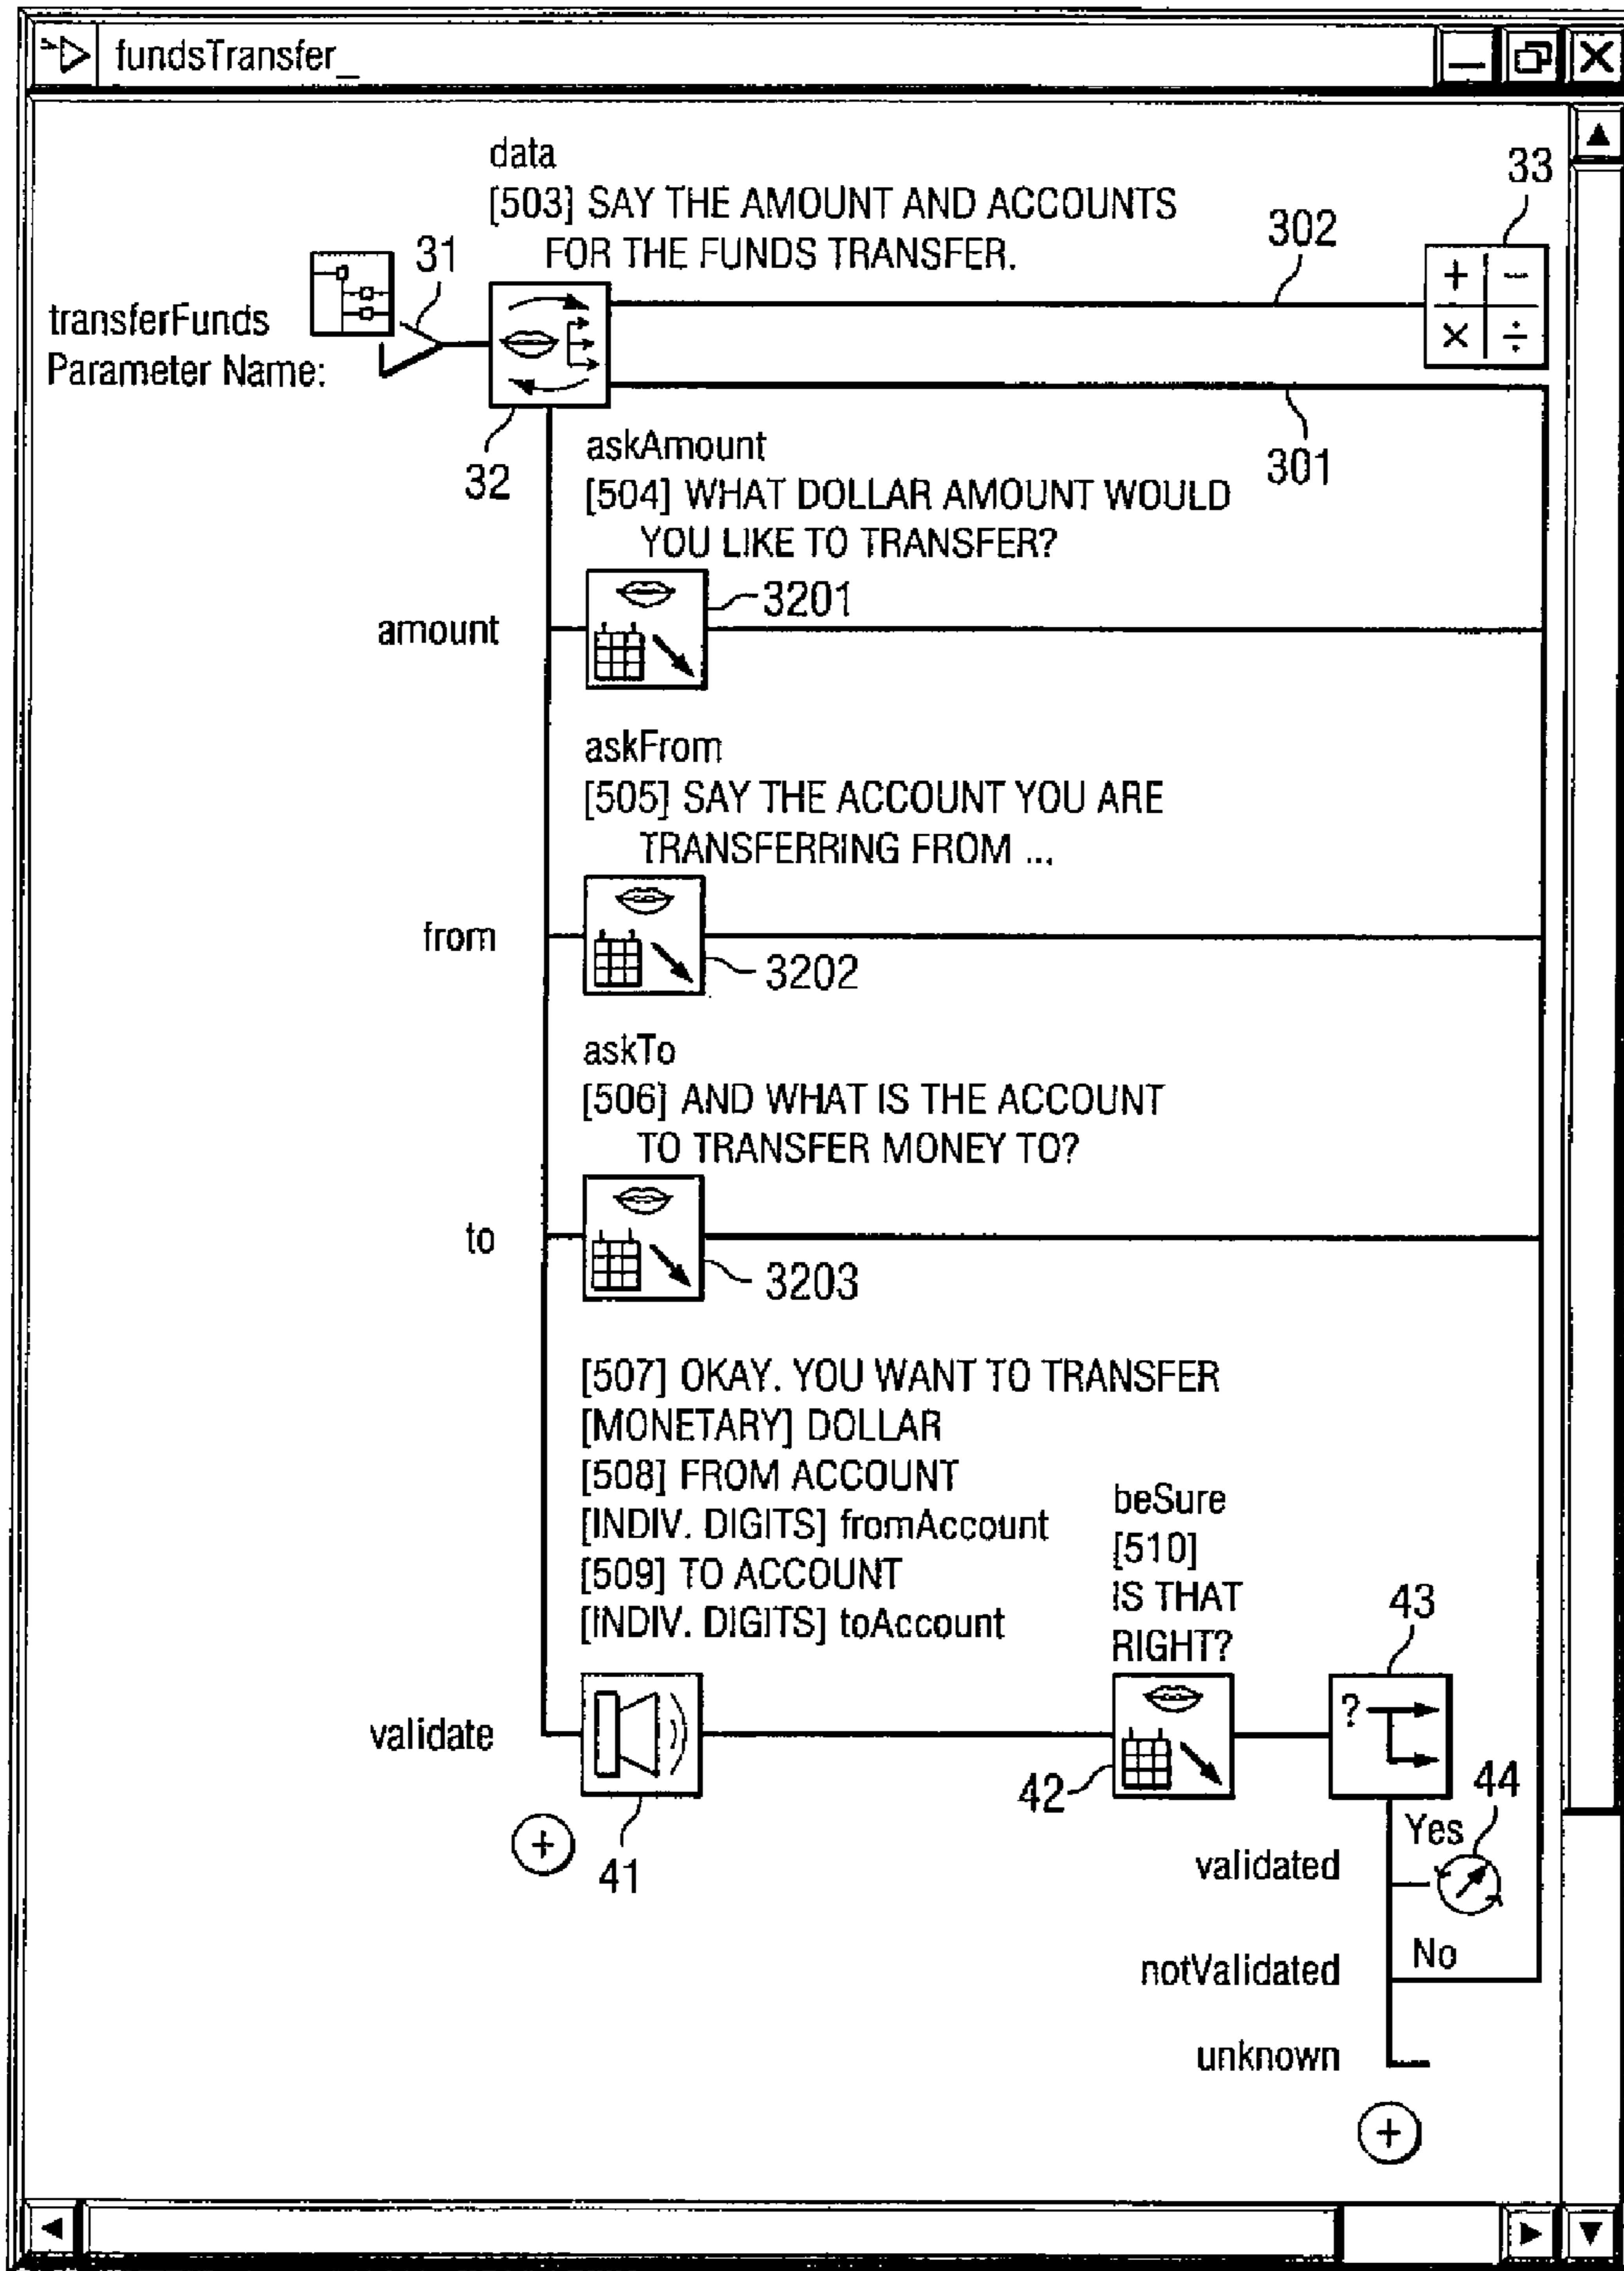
fundsTransfer_

data
[503] SAY THE AMOUNT AND ACCOUNTS FOR THE FUNDS TRANSFER.

33

302

31

transferFunds
Parameter Name:

+ – × ÷

301

32

askAmount
[504] WHAT DOLLAR AMOUNT WOULD YOU LIKE TO TRANSFER?

amount

3201

askFrom
[505] SAY THE ACCOUNT YOU ARE TRANSFERRING FROM ...

from

3202

askTo
[506] AND WHAT IS THE ACCOUNT TO TRANSFER MONEY TO?

to

3203

[507] OKAY. YOU WANT TO TRANSFER
[MONETARY] DOLLAR
[508] FROM ACCOUNT
[INDIV. DIGITS] fromAccount
[509] TO ACCOUNT
[INDIV. DIGITS] toAccount

beSure
[510]
IS THAT RIGHT?

43

validate

42

44

41

Yes

validated

No

notValidated

unknown